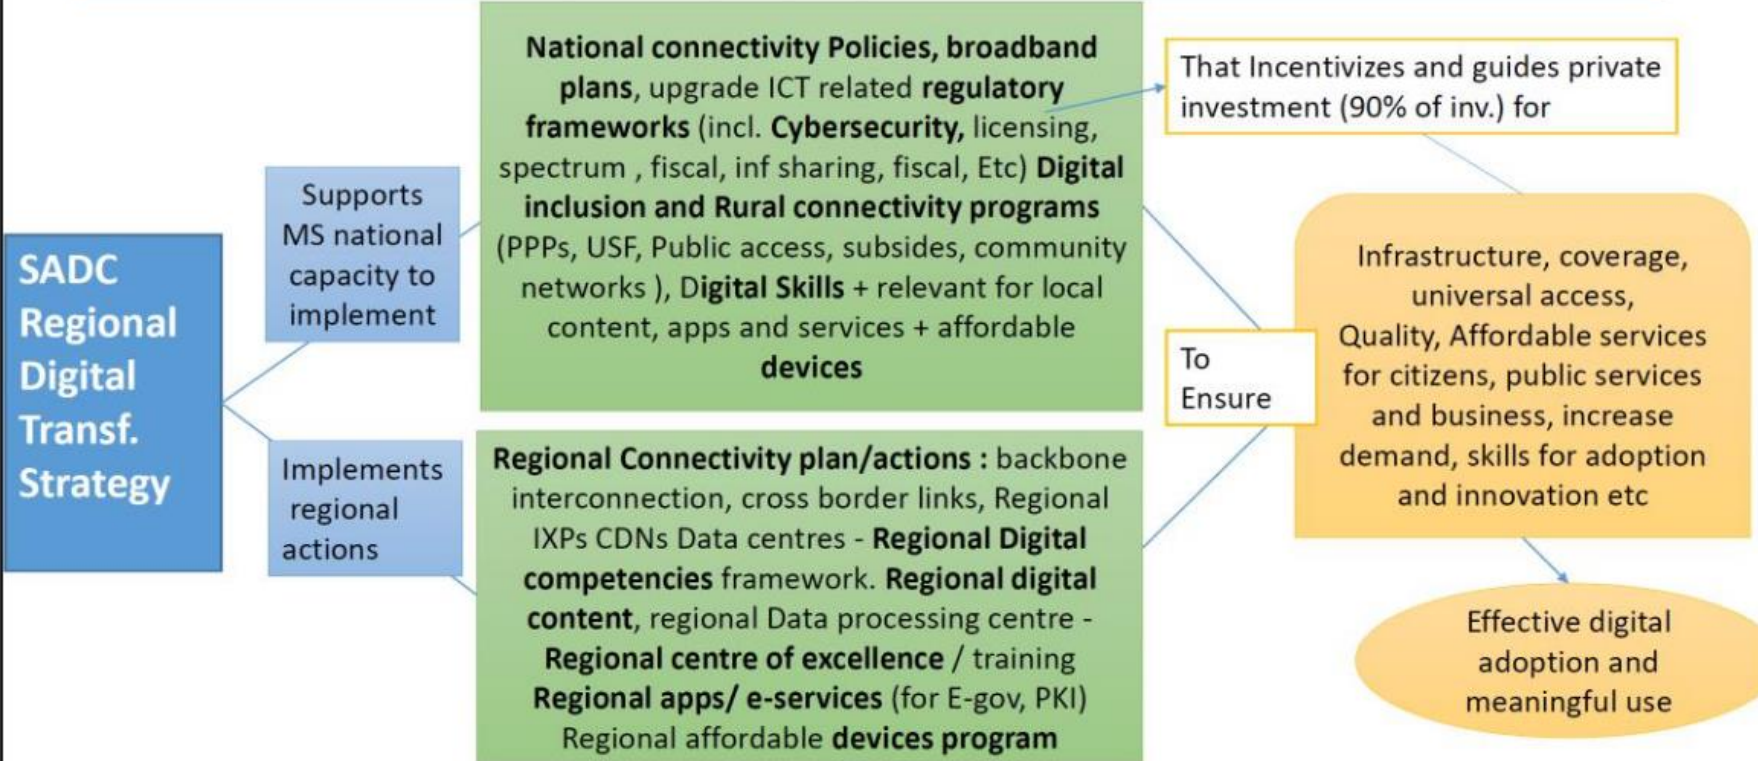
SADC Regional Digital Transf. Strategy

Supports MS national capacity to implement

National connectivity Policies, broadband plans, upgrade ICT related regulatory frameworks (incl. Cybersecurity, licensing, spectrum , fiscal, inf sharing, fiscal, Etc) Digital inclusion and Rural connectivity programs (PPPs, USF, Public access, subsides, community networks ), Digital Skills + relevant for local content, apps and services + affordable devices

That Incentivizes and guides private investment (90% of inv.) for

Implements regional actions

Regional Connectivity plan/actions : backbone interconnection, cross border links, Regional IXPs CDNs Data centres - Regional Digital competencies framework. Regional digital content, regional Data processing centre - Regional centre of excellence / training Regional apps/ e-services (for E-gov, PKI) Regional affordable devices program

To Ensure

Infrastructure, coverage, universal access, Quality, Affordable services for citizens, public services and business, increase demand, skills for adoption and innovation etc

Effective digital adoption and meaningful use